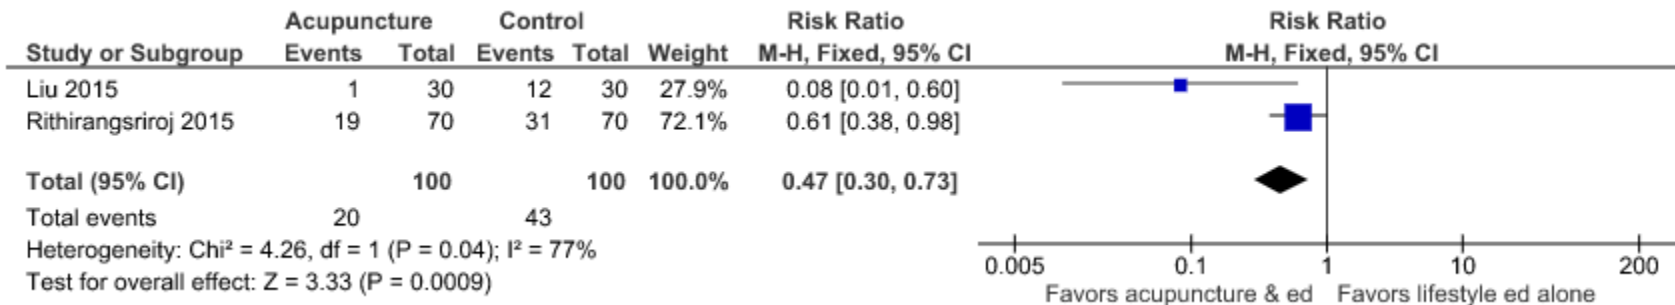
| Study or Subgroup | Acupuncture Events | Acupuncture Total | Control Events | Control Total | Weight | Risk Ratio M-H, Fixed, 95% CI |
|---|---|---|---|---|---|---|
| Liu 2015 | 1 | 30 | 12 | 30 | 27.9% | 0.08 [0.01, 0.60] |
| Rithirangsriroj 2015 | 19 | 70 | 31 | 70 | 72.1% | 0.61 [0.38, 0.98] |
| Total (95% CI) | | 100 | | 100 | 100.0% | 0.47 [0.30, 0.73] |
| Total events | 20 | | 43 | | | |

Heterogeneity: Chi² = 4.26, df = 1 (P = 0.04); I² = 77%
Test for overall effect: Z = 3.33 (P = 0.0009)

Risk Ratio
M-H, Fixed, 95% CI

0.005 0.1 1 10 200
Favors acupuncture & ed Favors lifestyle ed alone